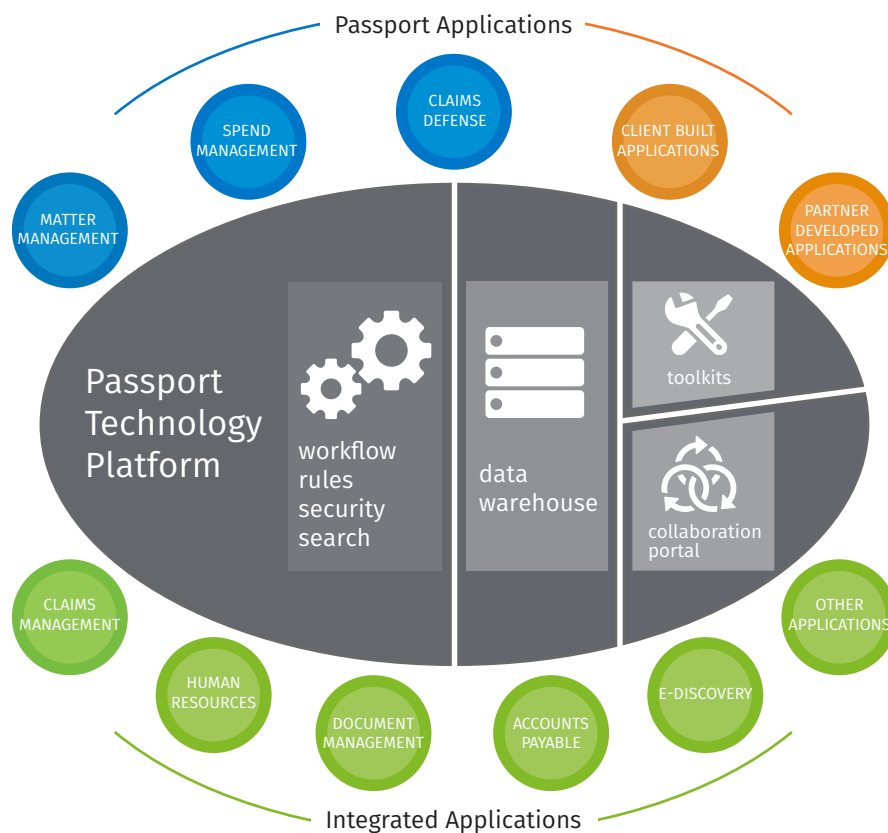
Passport Applications

MATTER MANAGEMENT

SPEND MANAGEMENT

CLAIMS DEFENSE

CLIENT BUILT APPLICATIONS

PARTNER DEVELOPED APPLICATIONS

Passport Technology Platform

workflow
rules
security
search

data warehouse

toolkits

collaboration portal

CLAIMS MANAGEMENT

HUMAN RESOURCES

DOCUMENT MANAGEMENT

ACCOUNTS PAYABLE

E-DISCOVERY

OTHER APPLICATIONS

Integrated Applications